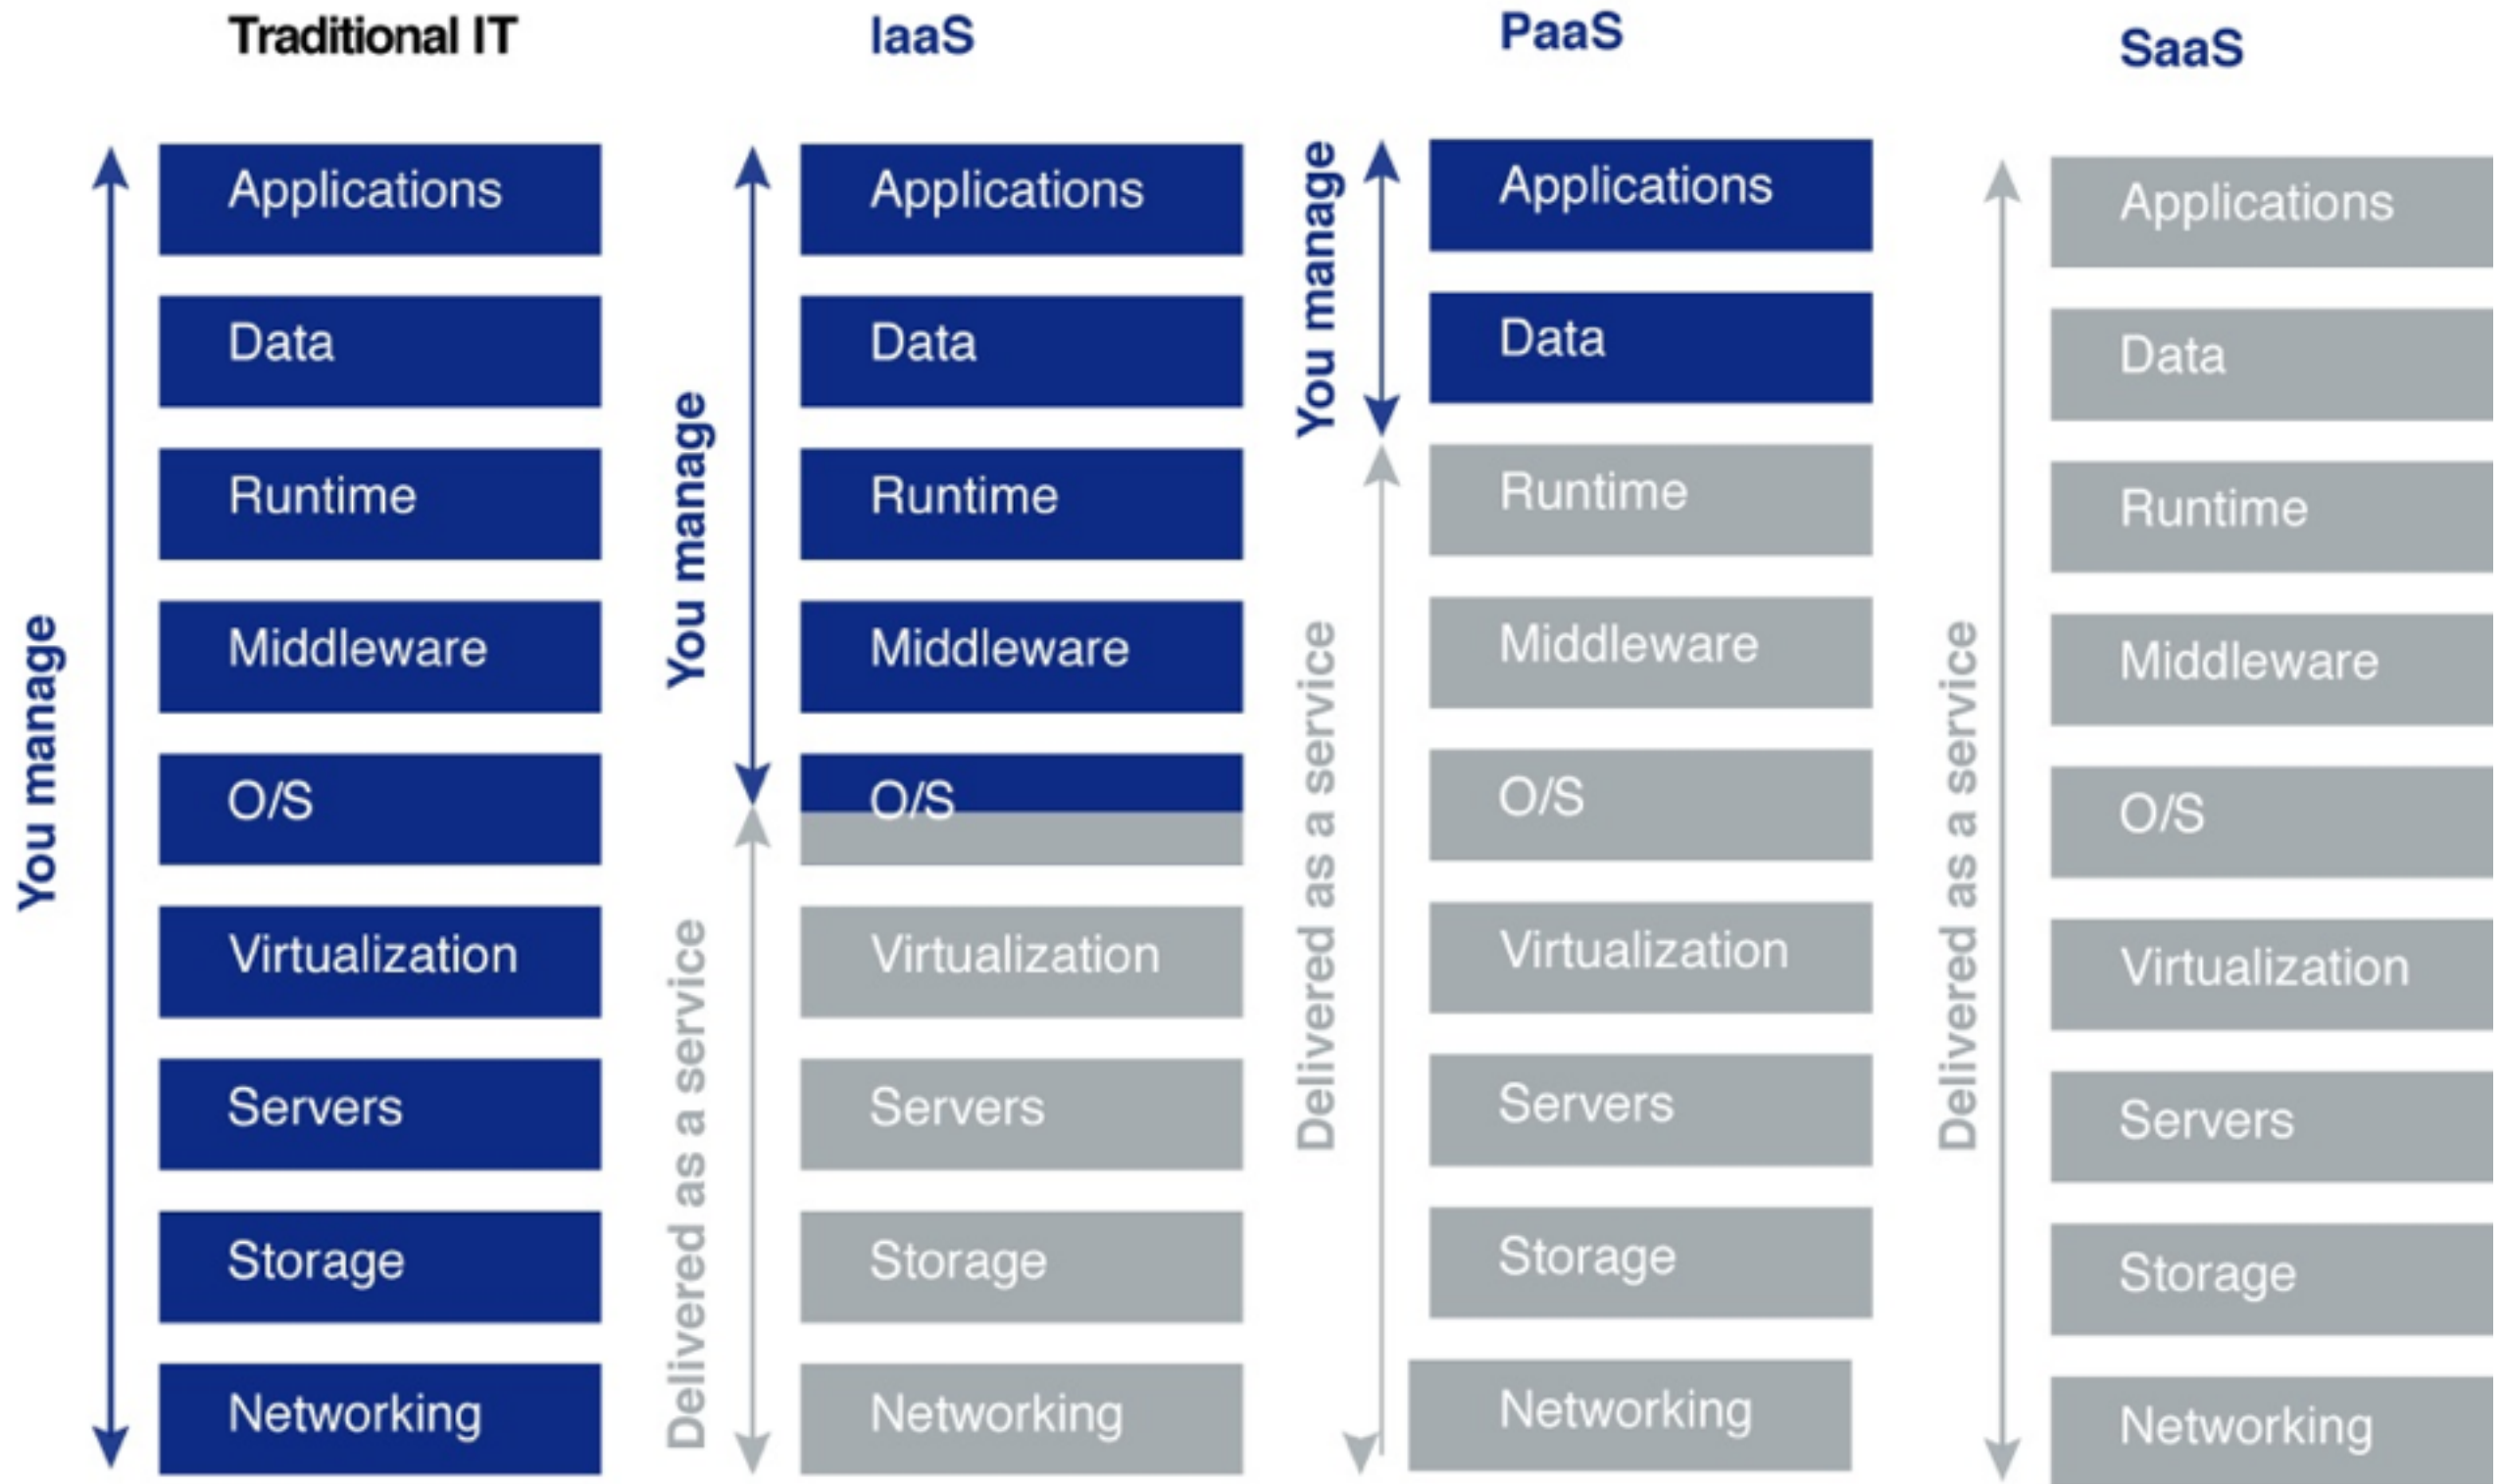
Traditional IT

You manage

Applications
Data
Runtime
Middleware
O/S
Virtualization
Servers
Storage
Networking

IaaS

You manage

Delivered as a service

Applications
Data
Runtime
Middleware
O/S
Virtualization
Servers
Storage
Networking

PaaS

You manage

Delivered as a service

Applications
Data
Runtime
Middleware
O/S
Virtualization
Servers
Storage
Networking

SaaS

Delivered as a service

Applications
Data
Runtime
Middleware
O/S
Virtualization
Servers
Storage
Networking